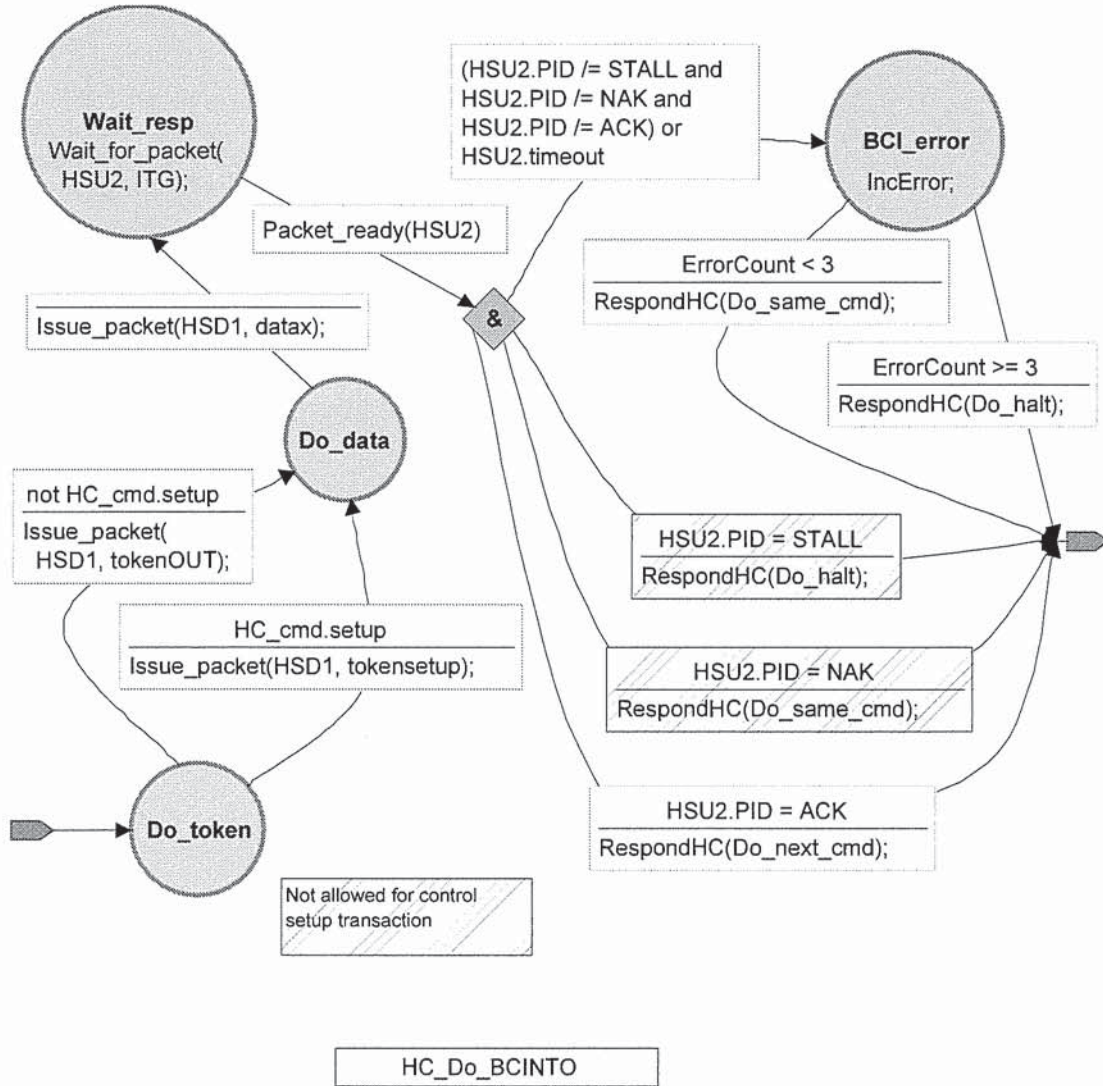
Wait_resp
Wait_for_packet(
HSU2, ITG);

(HSU2.PID /= STALL and
HSU2.PID /= NAK and
HSU2.PID /= ACK) or
HSU2.timeout

BCI_error
IncError;

Packet_ready(HSU2)

&

ErrorCount < 3
RespondHC(Do_same_cmd);

Issue_packet(HSD1, datax);

ErrorCount >= 3
RespondHC(Do_halt);

Do_data

not HC_cmd.setup
Issue_packet(
HSD1, tokenOUT);

HSU2.PID = STALL
RespondHC(Do_halt);

HC_cmd.setup
Issue_packet(HSD1, tokensetup);

HSU2.PID = NAK
RespondHC(Do_same_cmd);

HSU2.PID = ACK
RespondHC(Do_next_cmd);

Do_token

Not allowed for control
setup transaction

HC_Do_BCINTO